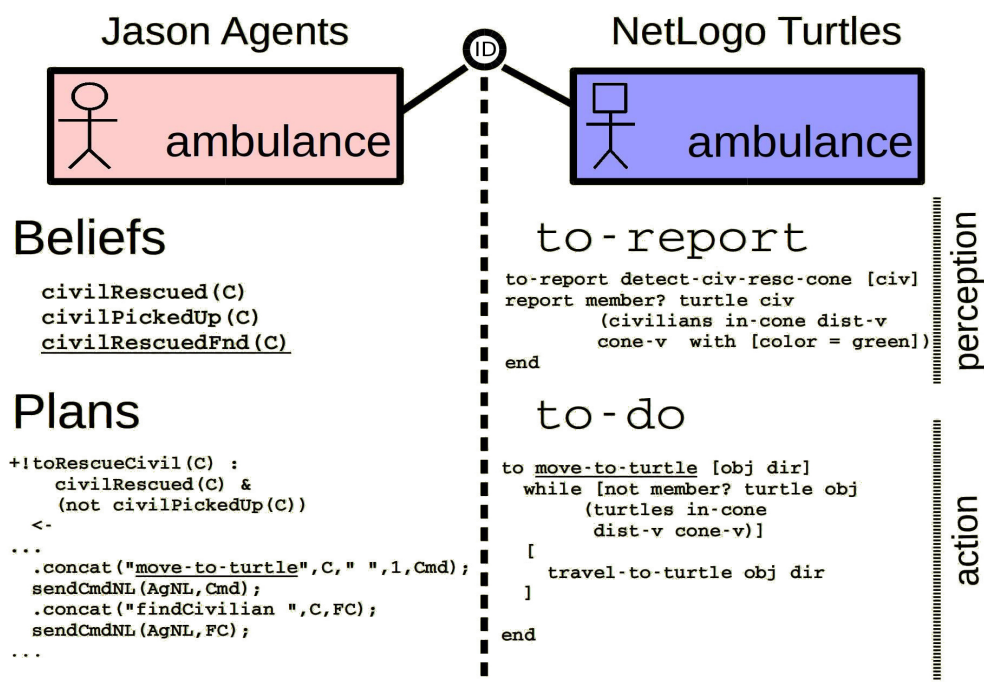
Jason Agents

ID

NetLogo Turtles

ambulance

ambulance

Beliefs

civilRescued(C)
civilPickedUp(C)
civilRescuedFnd(C)

Plans

+!toRescueCivil(C) :
civilRescued(C) &
(not civilPickedUp(C))
<-
...
.concat("move-to-turtle",C," ",1,Cmd);
sendCmdNL(AgNL,Cmd);
.concat("findCivilian ",C,FC);
sendCmdNL(AgNL,FC);
...

to-report

to-report detect-civ-resc-cone [civ]
report member? turtle civ
(civilians in-cone dist-v
cone-v with [color = green])
end

perception

to-do

to move-to-turtle [obj dir]
while [not member? turtle obj
(turtles in-cone
dist-v cone-v)]
[
travel-to-turtle obj dir
]

end

action